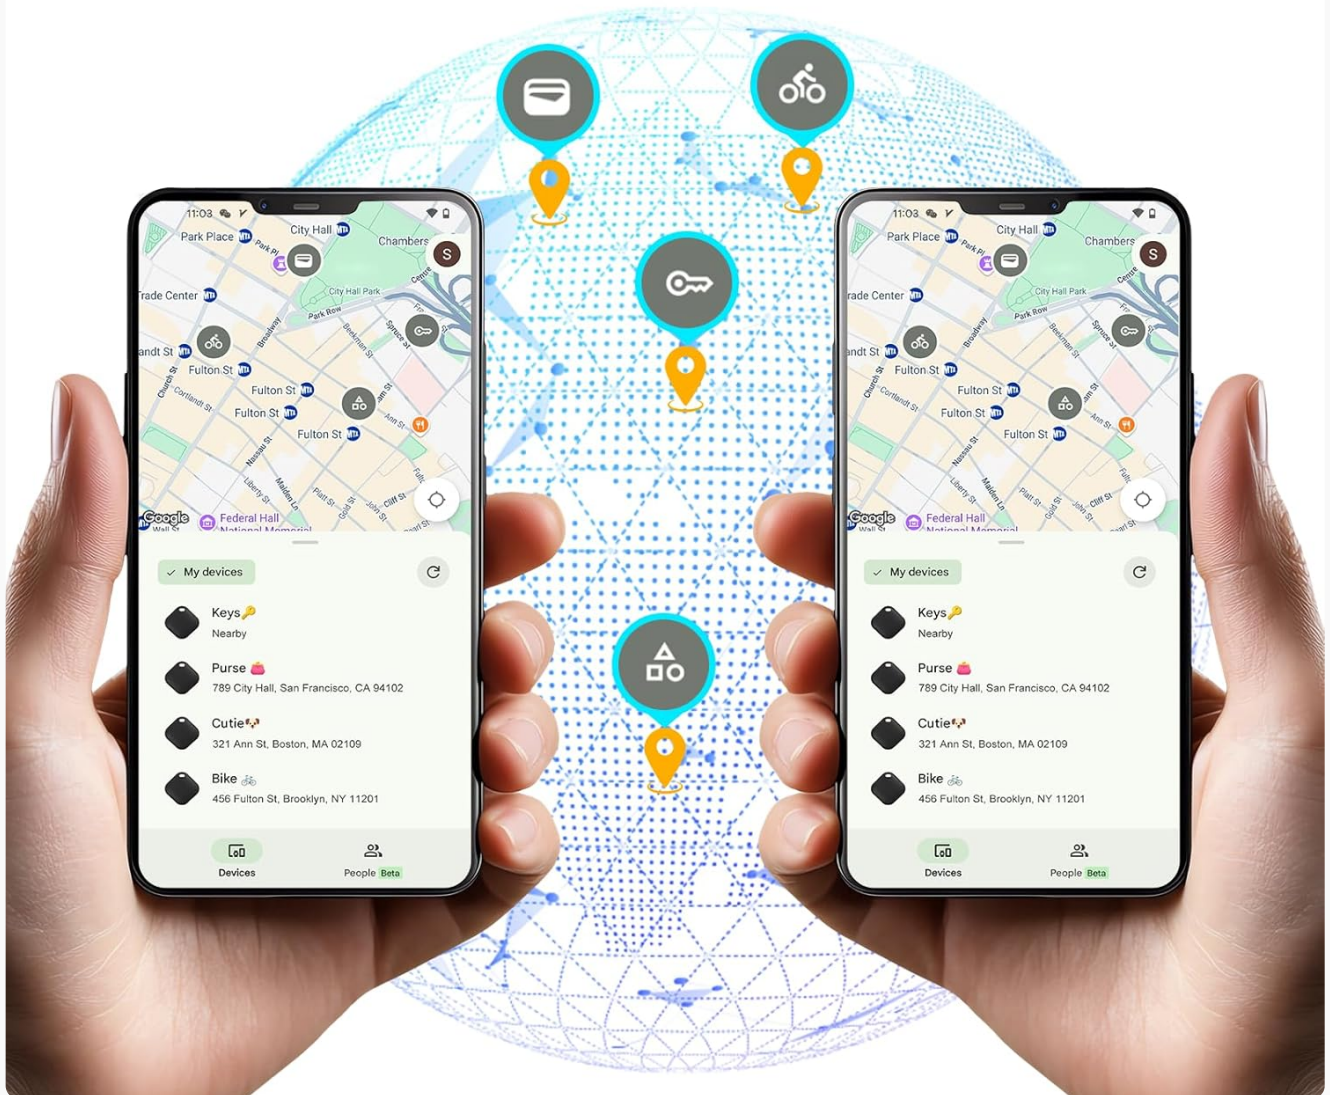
11:03

Park Place
City Hall
Chambers
S
Trade Center
City Hall Park
Park Row
Broadway
Spruce St
andt St
Fulton St
Fulton St
Fulton St
Fulton St
Church St
Cortlandt St
Nassau St
Beekman St
Ann St
Liberty St
Maiden Ln
Platt St
Cliff St
Google
Federal Hall
National Memorial

My devices

Keys🔑
Nearby

Purse 👛
789 City Hall, San Francisco, CA 94102

Cutie🐶
321 Ann St, Boston, MA 02109

Bike 🚲
456 Fulton St, Brooklyn, NY 11201

Devices
People Beta

11:03

Park Place
City Hall
Chambers
S
Trade Center
City Hall Park
Park Row
Broadway
Spruce St
andt St
Fulton St
Fulton St
Fulton St
Fulton St
Church St
Cortlandt St
Nassau St
Beekman St
Ann St
Liberty St
Maiden Ln
Platt St
Cliff St
John St
Google
Federal Hall
National Memorial

My devices

Keys🔑
Nearby

Purse 👛
789 City Hall, San Francisco, CA 94102

Cutie🐶
321 Ann St, Boston, MA 02109

Bike 🚲
456 Fulton St, Brooklyn, NY 11201

Devices
People Beta